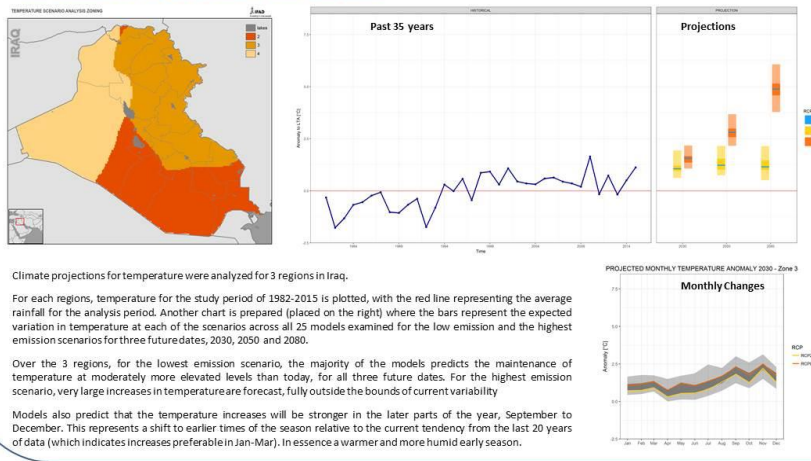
TEMPERATURE SCENARIO ANALYSIS ZONING

IRAQ

lakes
2
3
4

HISTORICAL

Past 35 years

PROJECTION

Projections

Anomaly to LTA (°C)

Time

RCP

Climate projections for temperature were analyzed for 3 regions in Iraq.

For each regions, temperature for the study period of 1982-2015 is plotted, with the red line representing the average rainfall for the analysis period. Another chart is prepared (placed on the right) where the bars represent the expected variation in temperature at each of the scenarios across all 25 models examined for the low emission and the highest emission scenarios for three future dates, 2030, 2050 and 2080.

Over the 3 regions, for the lowest emission scenario, the majority of the models predicts the maintenance of temperature at moderately more elevated levels than today, for all three future dates. For the highest emission scenario, very large increases in temperature are forecast, fully outside the bounds of current variability

Models also predict that the temperature increases will be stronger in the later parts of the year, September to December. This represents a shift to earlier times of the season relative to the current tendency from the last 20 years of data (which indicates increases preferable in Jan-Mar). In essence a warmer and more humid early season.

PROJECTED MONTHLY TEMPERATURE ANOMALY 2030 - Zone 3

Monthly Changes

Anomaly (°C)

RCP

Jan Feb Mar Apr May Jun Jul Aug Sep Oct Nov Dec